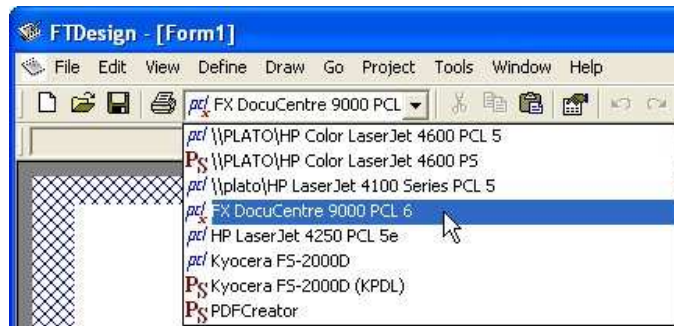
FTDesign - [Form1]

File Edit View Define Draw Go Project Tools Window Help

pcl FX DocuCentre 9000 PCL

pcl \\PLATO\HP Color LaserJet 4600 PCL 5
PS \\PLATO\HP Color LaserJet 4600 PS
pcl \\plato\HP LaserJet 4100 Series PCL 5
pcl FX DocuCentre 9000 PCL 6
pcl HP LaserJet 4250 PCL 5e
pcl Kyocera FS-2000D
PS Kyocera FS-2000D (KPDL)
PS PDFCreator